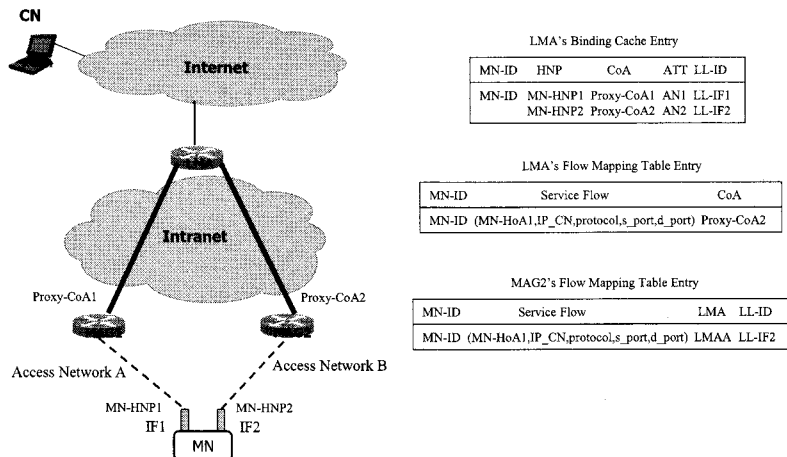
CN

Internet

Intranet

Proxy-CoA1

Proxy-CoA2

Access Network A

Access Network B

MN-HNP1
IF1

MN-HNP2
IF2

MN

LMA's Binding Cache Entry

| MN-ID | HNP | CoA | ATT | LL-ID |
|---|---|---|---|---|
| MN-ID | MN-HNP1 | Proxy-CoA1 | AN1 | LL-IF1 |
| | MN-HNP2 | Proxy-CoA2 | AN2 | LL-IF2 |

LMA's Flow Mapping Table Entry

| MN-ID | Service Flow | CoA |
|---|---|---|
| MN-ID | (MN-HoA1,IP_CN,protocol,s_port,d_port) | Proxy-CoA2 |

MAG2's Flow Mapping Table Entry

| MN-ID | Service Flow | LMA | LL-ID |
|---|---|---|---|
| MN-ID | (MN-HoA1,IP_CN,protocol,s_port,d_port) | LMAA | LL-IF2 |